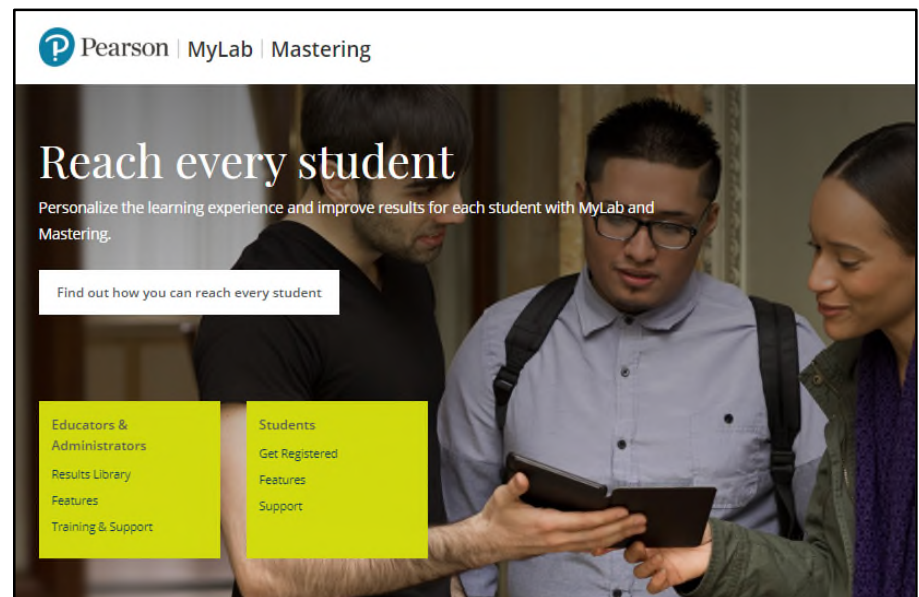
Pearson | MyLab | Mastering

Reach every student

Personalize the learning experience and improve results for each student with MyLab and Mastering.

Find out how you can reach every student

Educators & Administrators
Results Library
Features
Training & Support

Students
Get Registered
Features
Support